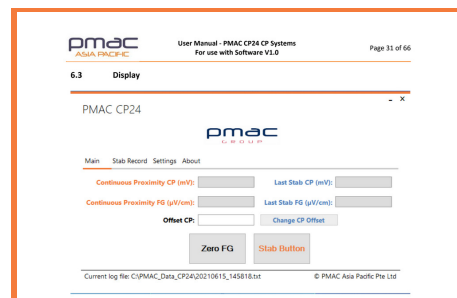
pmac
ASIA PACIFIC

User Manual - PMAC CP24 CP Systems
For use with Software V1.0

Page 31 of 66

6.3 Display

PMAC CP24

- ×

pmac
GROUP

Main Stab Record Settings About

Continuous Proximity CP (mV):

Last Stab CP (mV):

Continuous Proximity FG (μV/cm):

Last Stab FG (μV/cm):

Offset CP:

Change CP Offset

Zero FG

Stab Button

Current log file: C:\PMAC_Data_CP24\20210615_145818.txt

© PMAC Asia Pacific Pte Ltd